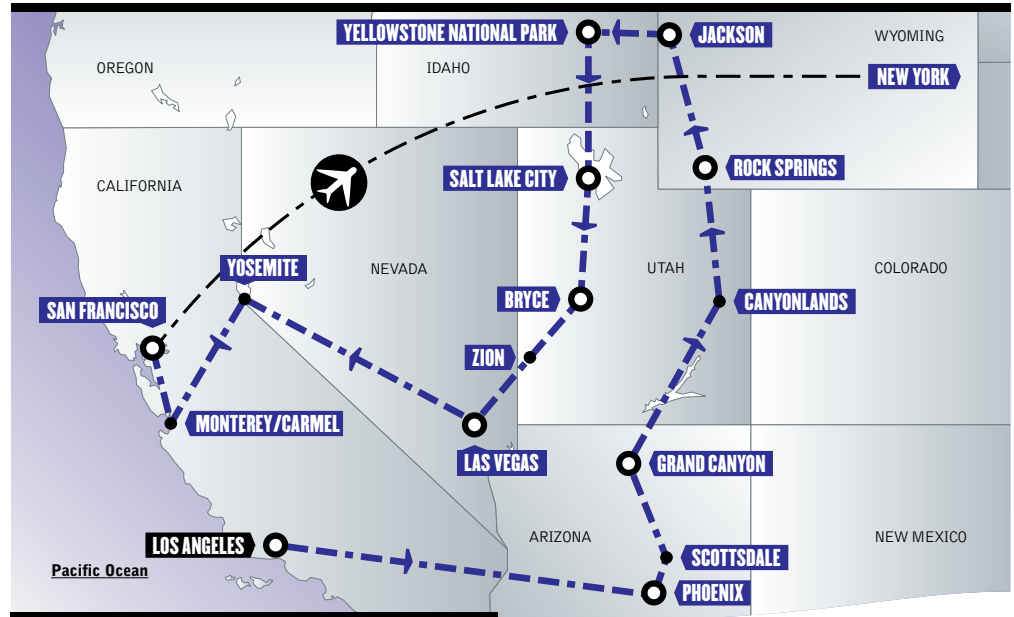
YELLOWSTONE NATIONAL PARK
JACKSON
WYOMING
OREGON
IDAHO
NEW YORK
CALIFORNIA
SALT LAKE CITY
ROCK SPRINGS
YOSEMITE
NEVADA
UTAH
COLORADO
SAN FRANCISCO
BRYCE
CANYONLANDS
ZION
MONTEREY/CARMEL
LAS VEGAS
GRAND CANYON
ARIZONA
NEW MEXICO
LOS ANGELES
SCOTTSDALE
Pacific Ocean
PHOENIX